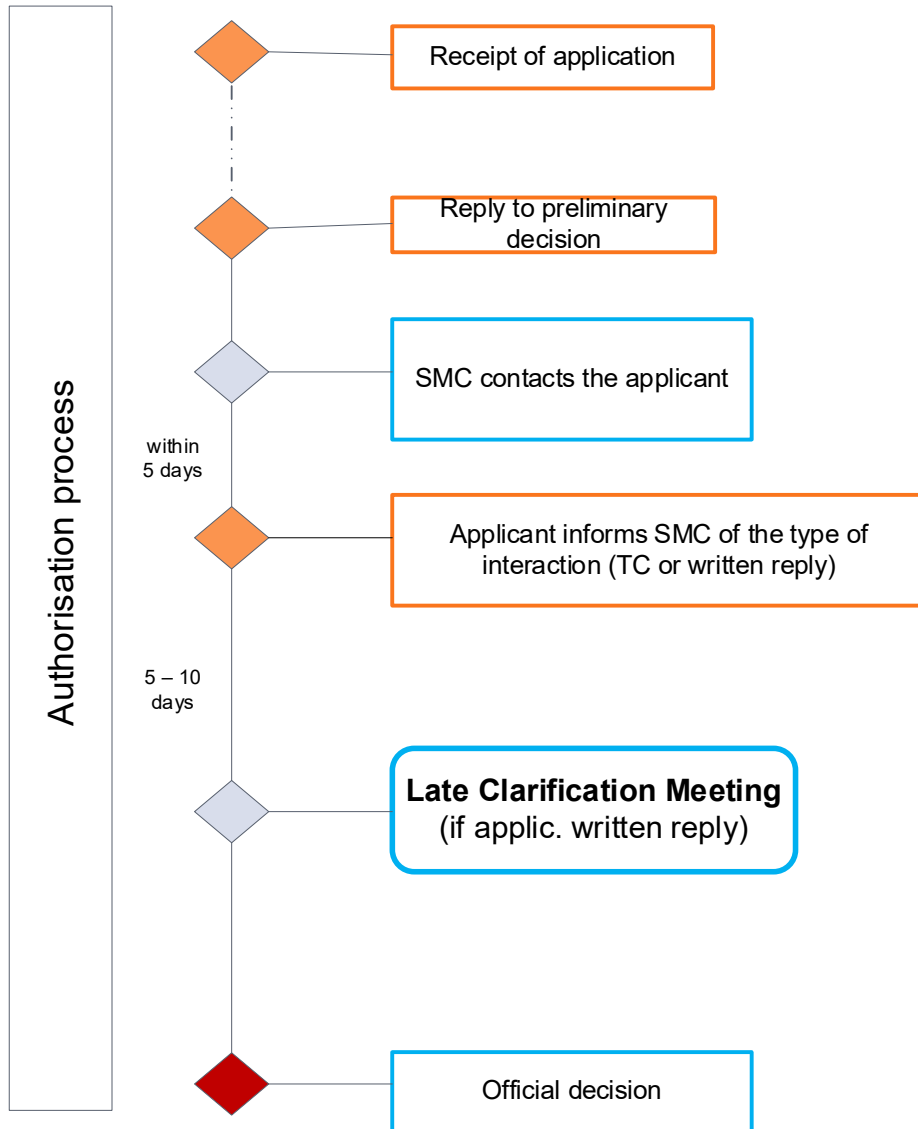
Authorisation process

Receipt of application

Reply to preliminary decision

SMC contacts the applicant

within 5 days

Applicant informs SMC of the type of interaction (TC or written reply)

5 – 10 days

**Late Clarification Meeting**
(if applic. written reply)

Official decision